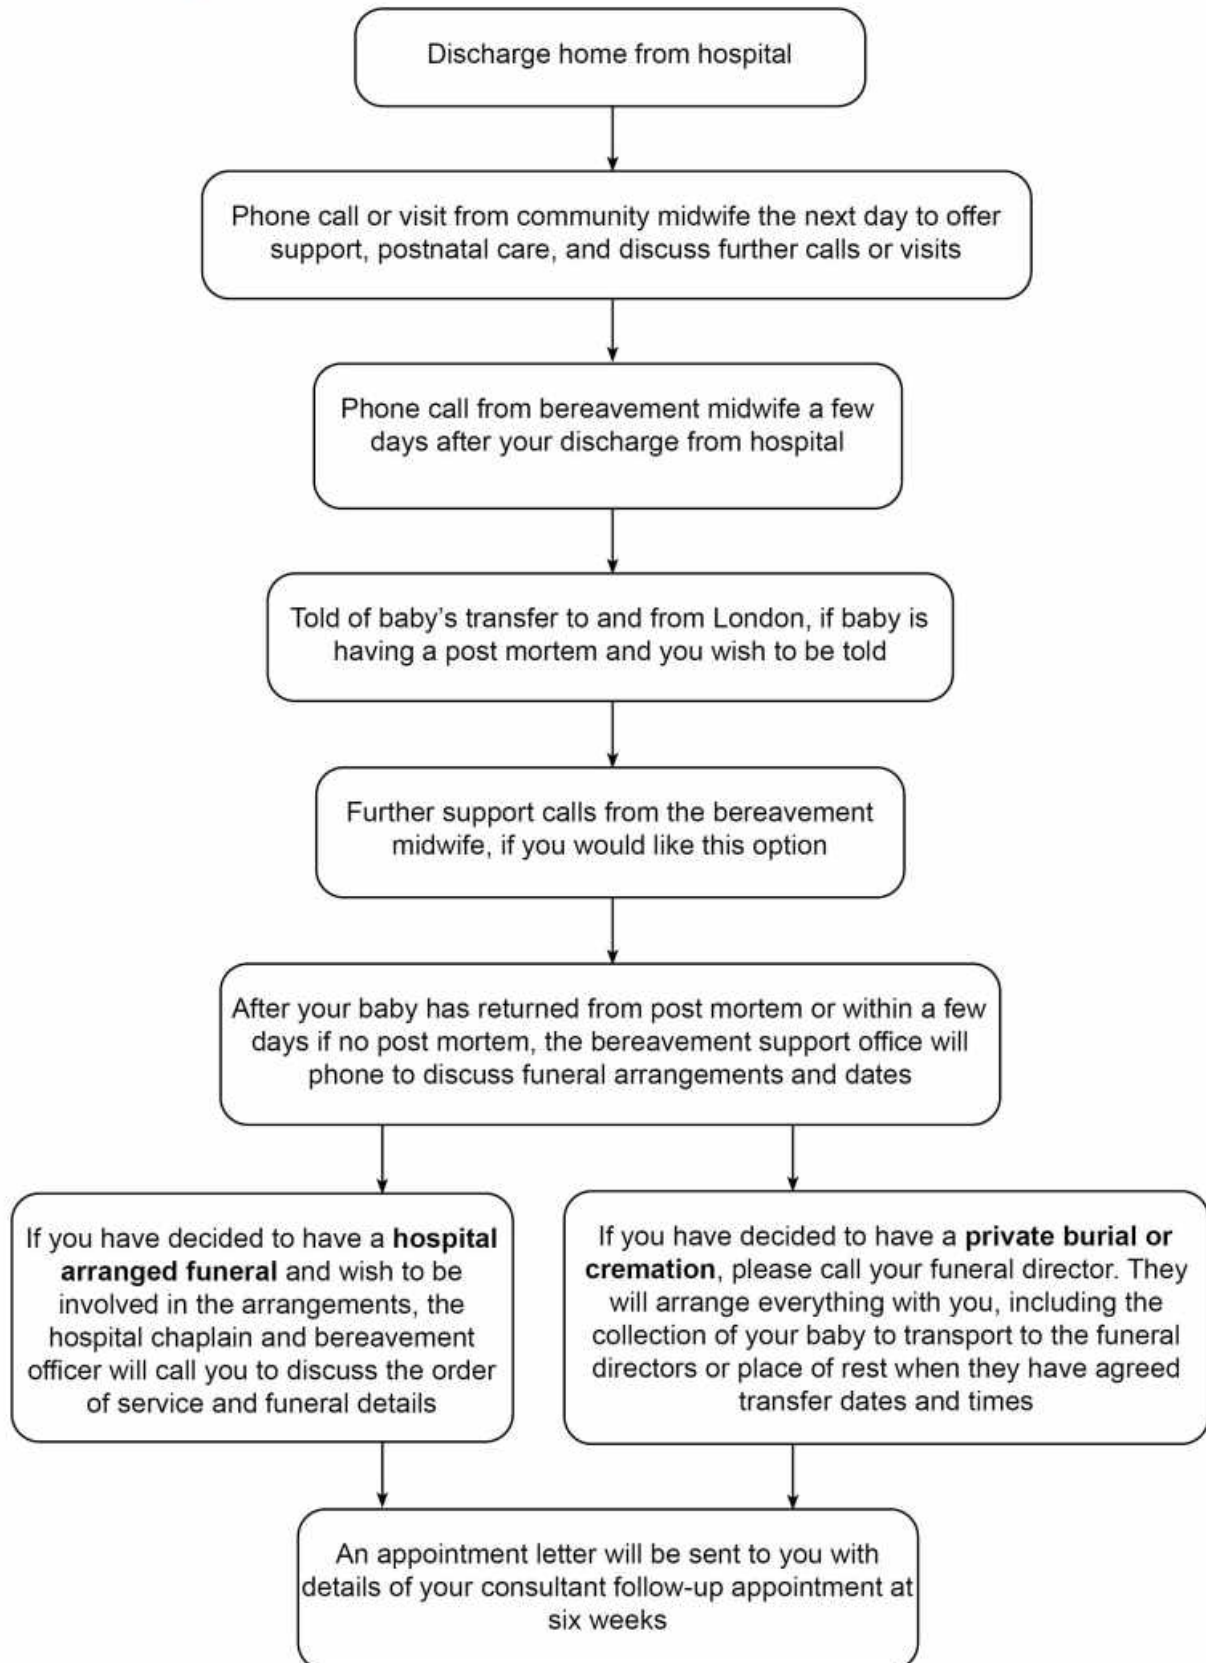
Discharge home from hospital

Phone call or visit from community midwife the next day to offer support, postnatal care, and discuss further calls or visits

Phone call from bereavement midwife a few days after your discharge from hospital

Told of baby's transfer to and from London, if baby is having a post mortem and you wish to be told

Further support calls from the bereavement midwife, if you would like this option

After your baby has returned from post mortem or within a few days if no post mortem, the bereavement support office will phone to discuss funeral arrangements and dates

If you have decided to have a **hospital arranged funeral** and wish to be involved in the arrangements, the hospital chaplain and bereavement officer will call you to discuss the order of service and funeral details

If you have decided to have a **private burial or cremation**, please call your funeral director. They will arrange everything with you, including the collection of your baby to transport to the funeral directors or place of rest when they have agreed transfer dates and times

An appointment letter will be sent to you with details of your consultant follow-up appointment at six weeks